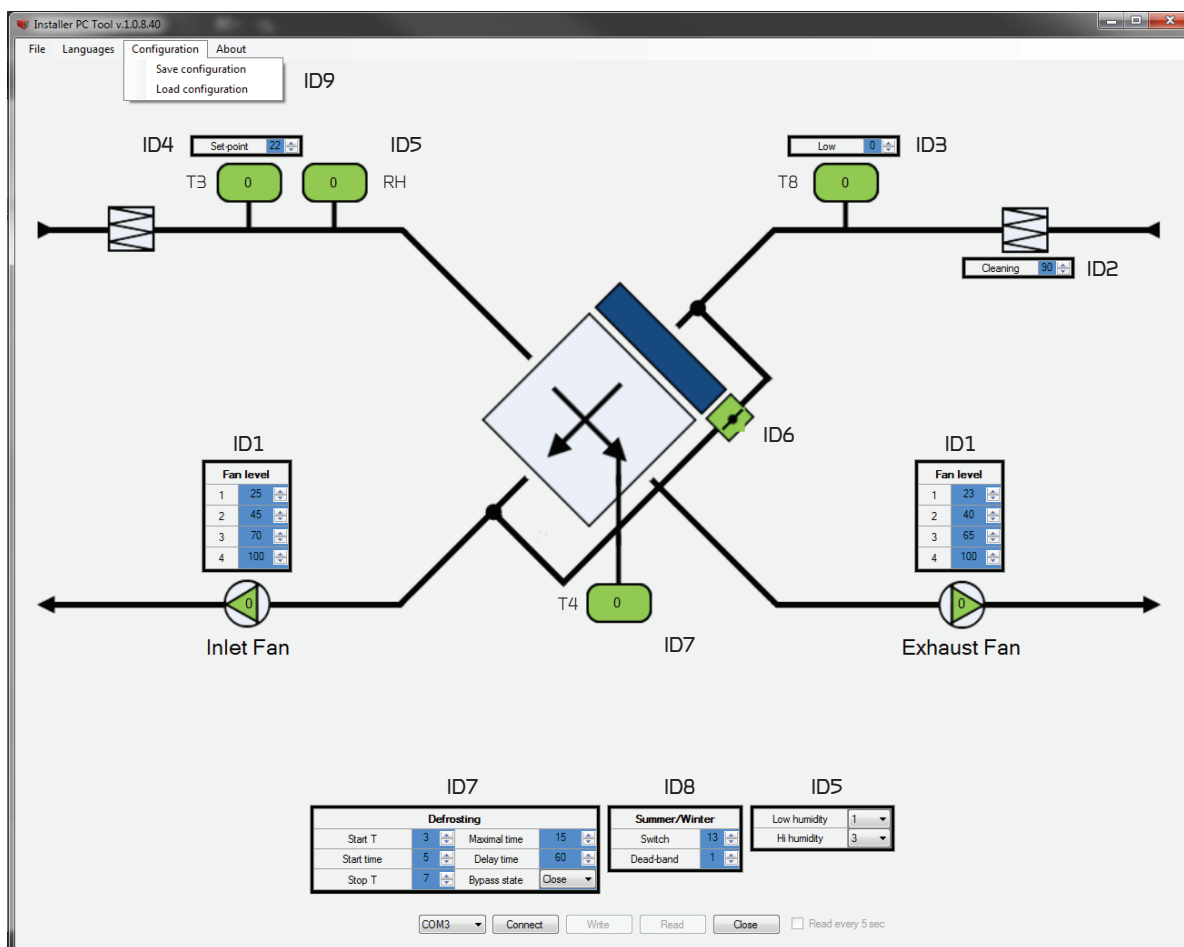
Installer PC Tool v.1.0.8.40

File Languages Configuration About

Save configuration
Load configuration

ID9

ID4 Set-point 22

ID5

Low 0 ID3

T3 0 0 RH

T8 0

Cleaning 90 ID2

ID6

ID1

| Fan level | |
|---|---|
| 1 | 25 |
| 2 | 45 |
| 3 | 70 |
| 4 | 100 |

ID1

| Fan level | |
|---|---|
| 1 | 23 |
| 2 | 40 |
| 3 | 65 |
| 4 | 100 |

0

T4 0

0

Inlet Fan

ID7

Exhaust Fan

ID7

| Defrosting | | | |
|---|---|---|---|
| Start T | 3 | Maximal time | 15 |
| Start time | 5 | Delay time | 60 |
| Stop T | 7 | Bypass state | Close |

ID8

| Summer/Winter | |
|---|---|
| Switch | 13 |
| Dead-band | 1 |

ID5

| Low humidity | 1 |
|---|---|
| Hi humidity | 3 |

COM3 Connect Write Read Close Read every 5 sec